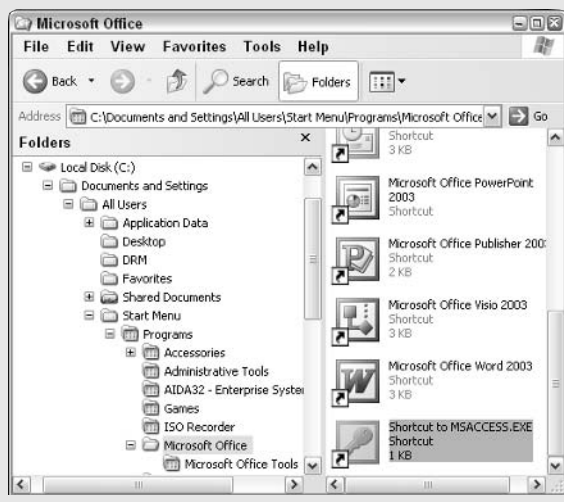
Microsoft Office

File Edit View Favorites Tools Help

Back Search Folders

Address C:\Documents and Settings\All Users\Start Menu\Programs\Microsoft Office Go

Folders

Local Disk (C:)
Documents and Settings
All Users
Application Data
Desktop
DRM
Favorites
Shared Documents
Start Menu
Programs
Accessories
Administrative Tools
AIDA32 - Enterprise Syster
Games
ISO Recorder
Microsoft Office
Microsoft Office Tools

Shortcut
3 KB

Microsoft Office PowerPoint 2003
Shortcut

Microsoft Office Publisher 200
Shortcut
2 KB

Microsoft Office Visio 2003
Shortcut
3 KB

Microsoft Office Word 2003
Shortcut
3 KB

Shortcut to MSACCESS.EXE
Shortcut
1 KB